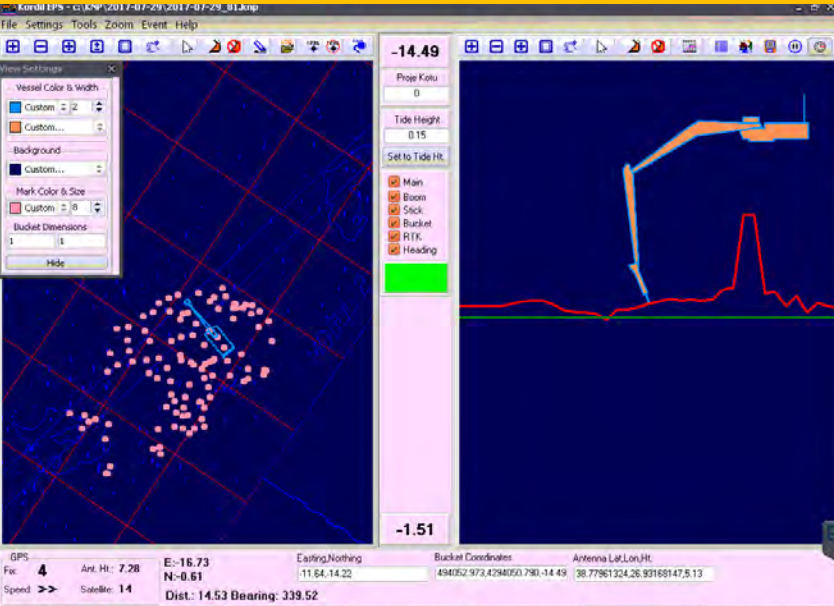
Kordil EPS - c:\KNP\2017-07-29\2017-07-29_01.knp

File Settings Tools Zoom Event Help

View Settings

Vessel Color & Width

Custom 2

Custom...

Background

Custom...

Mark Color & Size

Custom 8

Bucket Dimensions

1 1

Hide

-14.49

Proje Kotu

0

Tide Height

0.15

Set to Tide Ht.

Main

Boom

Stick

Bucket

RTK

Heading

-1.51

GPS

Fix: 4

Speed: >>

Ant. Ht.: 7.28

Satellite: 14

E:-16.73

N:-0.61

Dist.: 14.53 Bearing: 339.52

Easting,Northing

-11.64,-14.22

Bucket Coordinates

494052.973,4294050.790,-14.49

Antenna Lat,Lon,Ht.

38.77961324,26.93168147,5.13